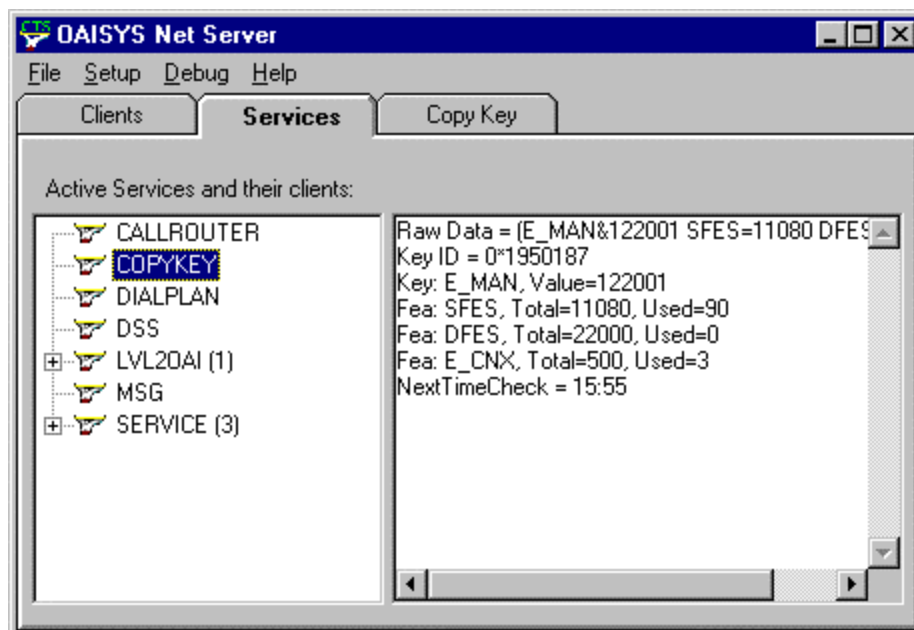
CTS OAISYS Net Server

File Setup Debug Help

Clients Services Copy Key

Active Services and their clients:

CALLROUTER
COPYKEY
DIALPLAN
DSS
LVL2OAI (1)
MSG
SERVICE (3)

Raw Data = (E_MAN&122001 SFES=11080 DFES
Key ID = 0*1950187
Key: E_MAN, Value=122001
Fea: SFES, Total=11080, Used=90
Fea: DFES, Total=22000, Used=0
Fea: E_CNX, Total=500, Used=3
NextTimeCheck = 15:55